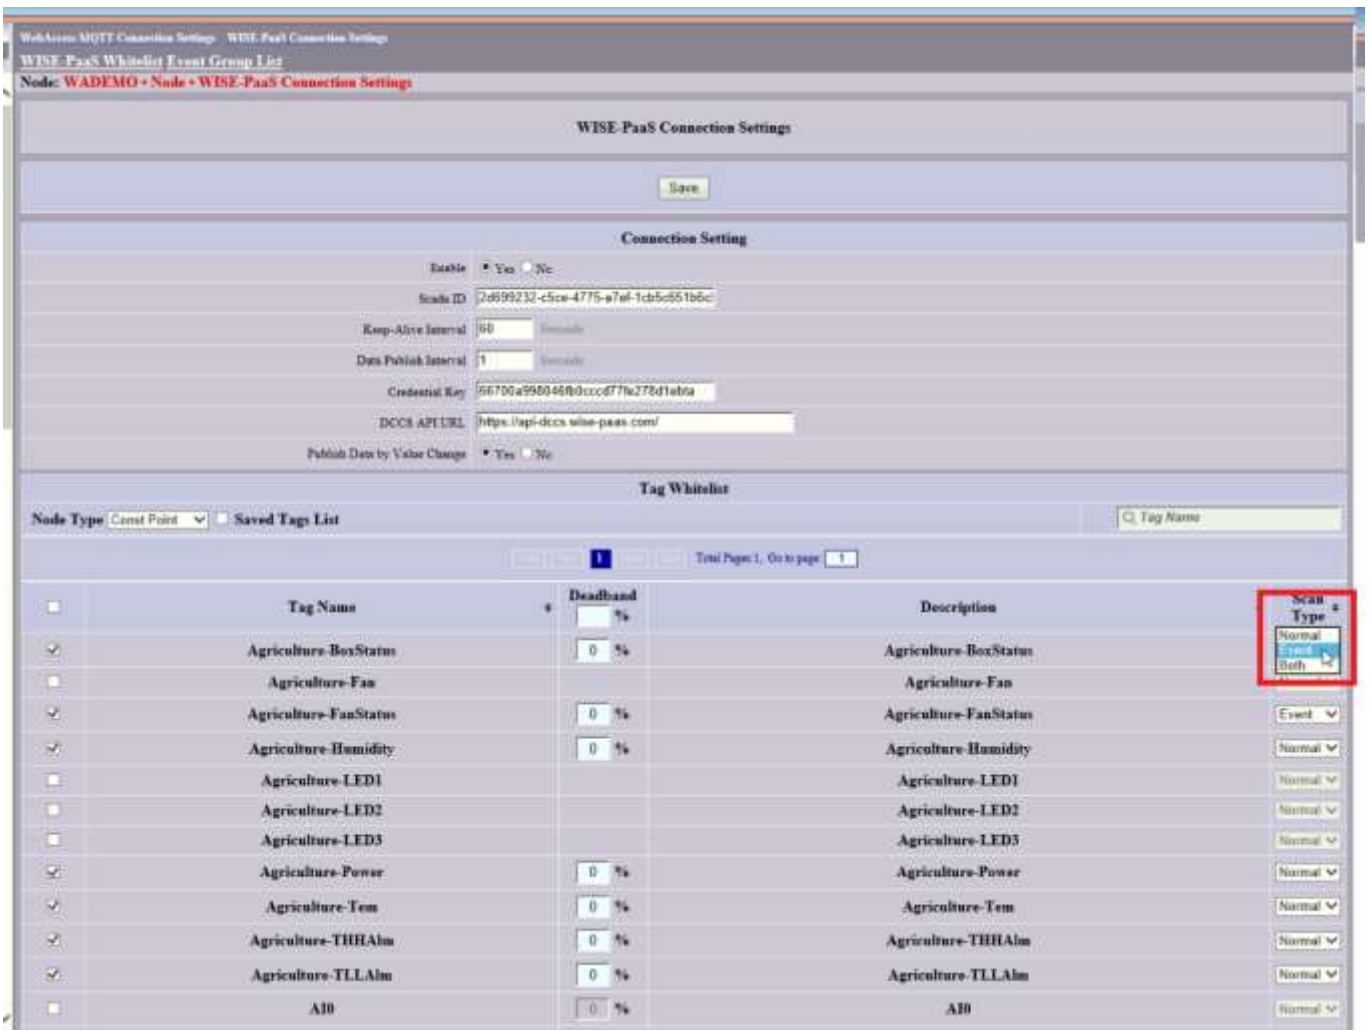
WebAccess MQTT Connection Settings WISE-PaaS Connection Settings
WISE-PaaS Whitelist Event Group List
Node: WADEMO • Node • WISE-PaaS Connection Settings

WISE-PaaS Connection Settings

Save

Connection Setting

Enable Yes No
Scada ID 2d699232-c5ce-4775-a7ef-1cb5c651b6c
Keep-Alive Interval 60 Seconds
Data Publish Interval 1 Seconds
Credential Key 56700a998046f0cccd77fe278d1ebta
DCCS API URL https://api-dccs.wise-paas.com/
Publish Data by Value Change Yes No

Tag Whitelist

Node Type Const Point Saved Tags List Tag Name

1 Total Pages 1, Go to page 1

| | Tag Name | Deadband % | Description | Scan Type |
|---|---|---|---|---|
| | Agriculture-BoxStatus | 0 % | Agriculture-BoxStatus | Normal Event Both |
| | Agriculture-Fan | | Agriculture-Fan | |
| | Agriculture-FanStatus | 0 % | Agriculture-FanStatus | Event |
| | Agriculture-Humidity | 0 % | Agriculture-Humidity | Normal |
| | Agriculture-LED1 | | Agriculture-LED1 | Normal |
| | Agriculture-LED2 | | Agriculture-LED2 | Normal |
| | Agriculture-LED3 | | Agriculture-LED3 | Normal |
| | Agriculture-Power | 0 % | Agriculture-Power | Normal |
| | Agriculture-Tem | 0 % | Agriculture-Tem | Normal |
| | Agriculture-THHAlm | 0 % | Agriculture-THHAlm | Normal |
| | Agriculture-TLLAlm | 0 % | Agriculture-TLLAlm | Normal |
| | AI0 | 0 % | AI0 | Normal |